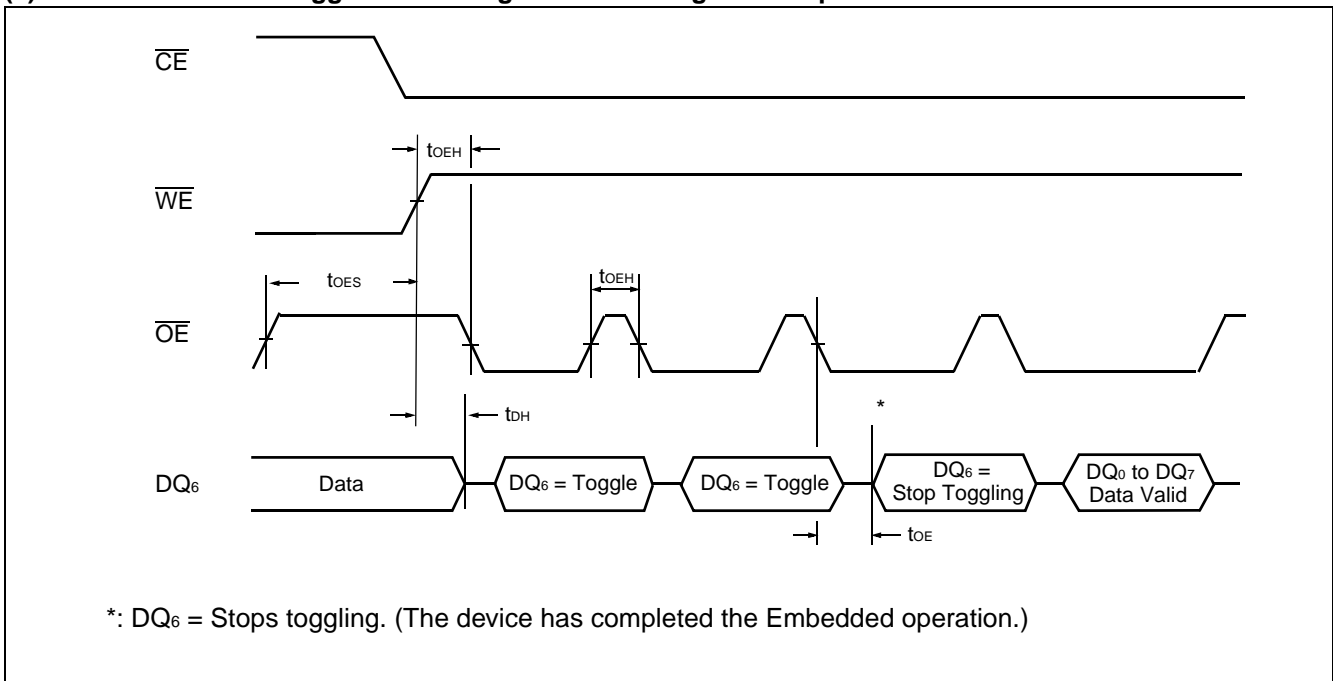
$\overline{CE}$

$t_{OEH}$

$\overline{WE}$

$t_{OES}$

$t_{OEH}$

$\overline{OE}$

*

$t_{DH}$

$DQ_6$ Data $DQ_6$ = Toggle $DQ_6$ = Toggle $DQ_6$ = Stop Toggling $DQ_0$ to $DQ_7$ Data Valid

$t_{OE}$

*: $DQ_6$ = Stops toggling. (The device has completed the Embedded operation.)